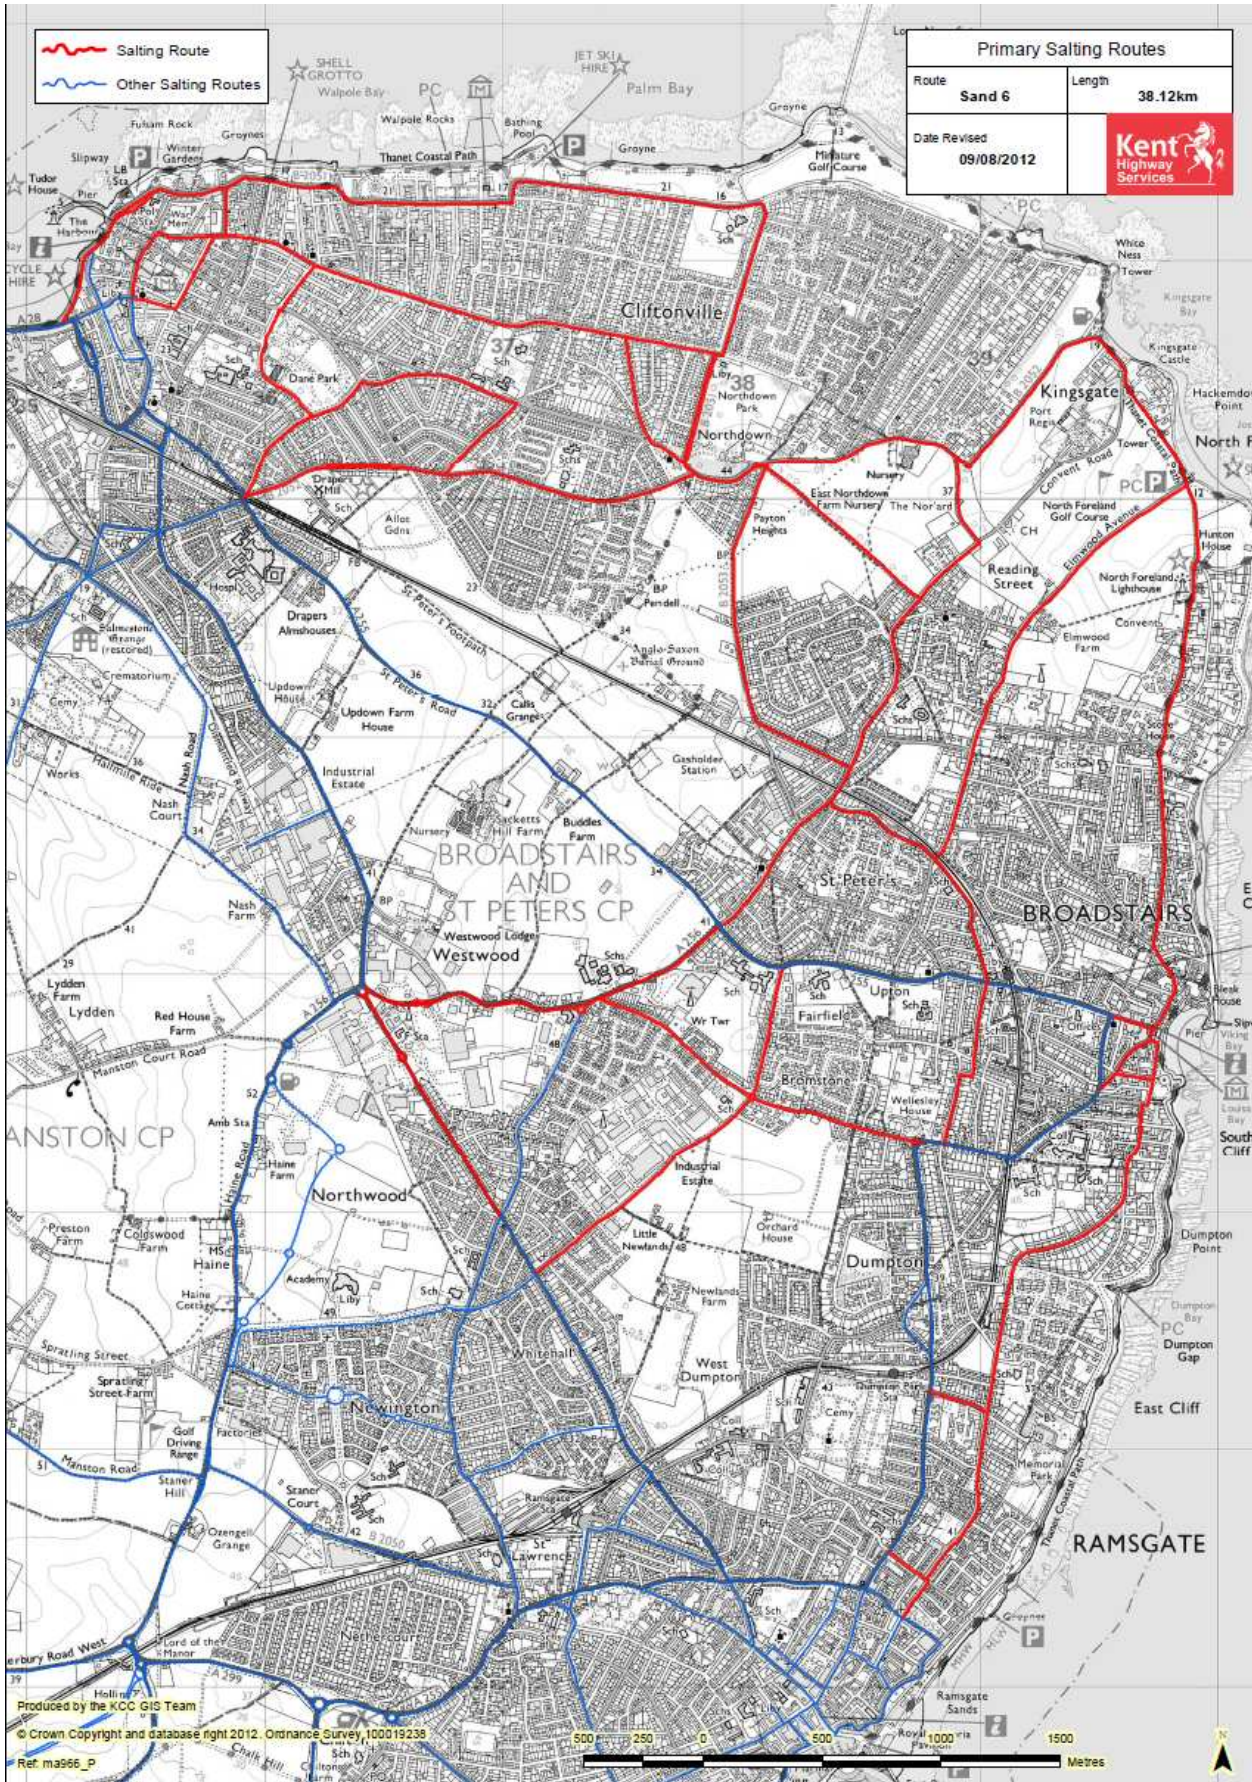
Salting Route
Other Salting Routes

Primary Salting Routes

| Route | Length |
|---|---|
| Sand 6 | 38.12km |
| Date Revised 09/08/2012 | Kent Highway Services |

SHELL GROTTO
Walpole Bay
JET SKI HIRE
Palm Bay
PC
Fulsam Rock
Groynes
Walpole Rocks
Bathing Pool
Winter Gardens
Slipway
Thanet Coastal Path
Groyne
Miniature Golf Course
Tudor House
Pier
The Harbour
CYCLE HIRE
Cliftonville
Dane Park
Northdown Park
Northdown
White Ness
Tower
Kingsgate Bay
Kingsgate Castle
Kingsgate
Port Regis
Hackemdown Point
North Foreland
Convent Road
Nursery
East Northdown Farm Nursery
The Nor'ard
Payton Heights
North Foreland Golf Course
Reading Street
Elmwood Avenue
North Foreland Lighthouse
Convent
Elmwood Farm
Hunton House
St Peter's Footpath
Drapers Almshouses
Salmestone Grange (restored)
Crematorium
Cemy
Updown House
Updown Farm House
St Peter's Road
Callis Grange
Anglo-Saxon Burial Ground
Gasholder Station
Hosp
Allot Gdns
BP Pendell
Works
Hartsdown Ride
Nash Road
Nash Court
Industrial Estate
Nursery
Sacketts Hill Farm
Buddles Farm
BROADSTAIRS AND ST PETERS CP
St Peter's
BROADSTAIRS
Nash Farm
Westwood Lodge
Westwood
Lydden Farm
Lydden
Red House Farm
Manston Court Road
Upton
Fairfield
Bromstone
Wellesley House
Wr Twr
Bleak House
Pier
Viking Bay
Louisa Bay
South Cliff
ANSTON CP
Amb Sta
Haine Road
Haine Farm
Northwood
Industrial Estate
Orchard House
Little Newlands
Preston Farm
Coldswood Farm
Haine
Haine Cottage
Academy
Liby
Dumpton
Dumpton Point
Newlands Farm
Spratling Street
Spratling Street Farm
Whitehall
West Dumpton
Dumpton Bay
Dumpton Gap
Newington
Golf Driving Range
Factories
Manston Road
Staner Hill
Staner Court
Ozengell Grange
Cemy
Memorial Park
East Cliff
Thanet Coastal Path
RAMSGATE
St Lawrence
Nethercourt
Lord of the Manor
Canterbury Road West
Ramsgate Sands
Royal Pavilion
Chalk Hill
Produced by the KCC GIS Team
© Crown Copyright and database right 2012. Ordnance Survey 100019238
Ref: ma966_P
500 250 0 500 1000 1500
Metres
N